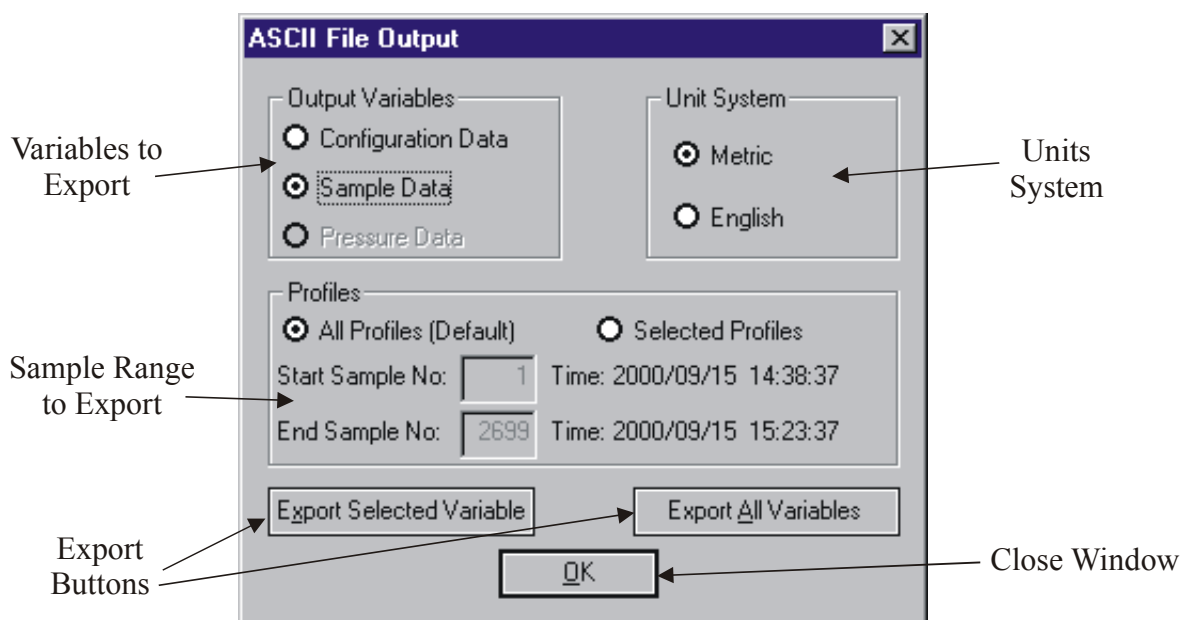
ASCII File Output

Output Variables
Configuration Data
Sample Data
Pressure Data

Unit System
Metric
English

Variables to Export

Units System

Profiles
All Profiles (Default)
Selected Profiles
Start Sample No: 1 Time: 2000/09/15 14:38:37
End Sample No: 2699 Time: 2000/09/15 15:23:37

Sample Range to Export

Export Selected Variable
Export All Variables
OK

Export Buttons

Close Window